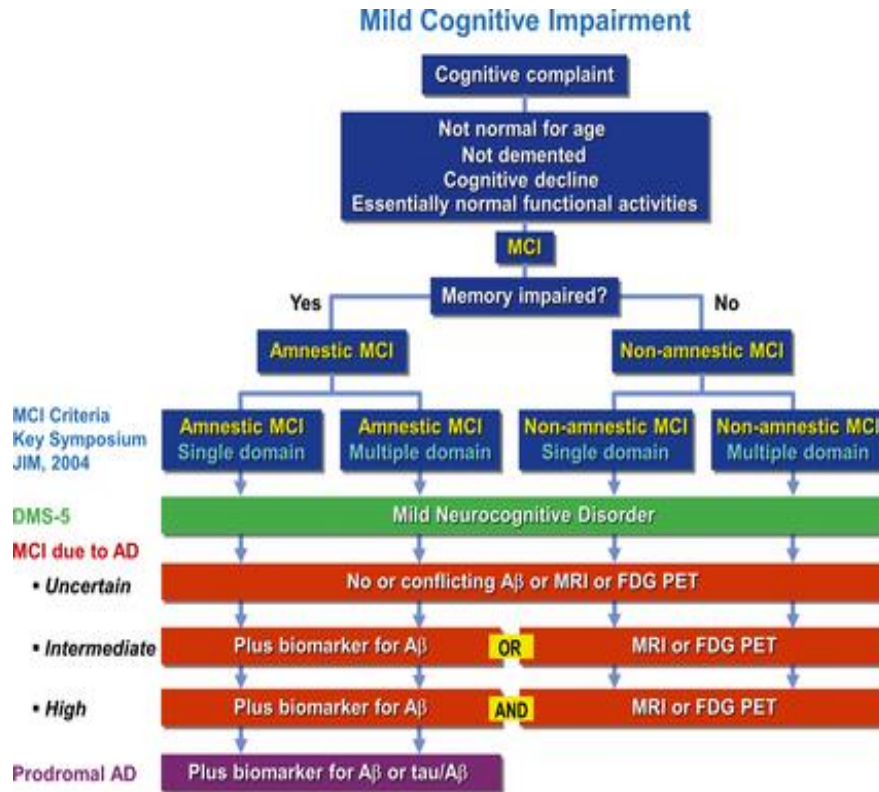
Mild Cognitive Impairment

Cognitive complaint

Not normal for age
Not demented
Cognitive decline
Essentially normal functional activities

MCI

Yes

Memory impaired?

No

Amnestic MCI

Non-amnestic MCI

MCI Criteria Key Symposium JIM, 2004

Amnestic MCI Single domain

Amnestic MCI Multiple domain

Non-amnestic MCI Single domain

Non-amnestic MCI Multiple domain

DMS-5

Mild Neurocognitive Disorder

MCI due to AD

• Uncertain

No or conflicting $A\beta$ or MRI or FDG PET

• Intermediate

Plus biomarker for $A\beta$

OR

MRI or FDG PET

• High

Plus biomarker for $A\beta$

AND

MRI or FDG PET

Prodromal AD

Plus biomarker for $A\beta$ or tau/$A\beta$